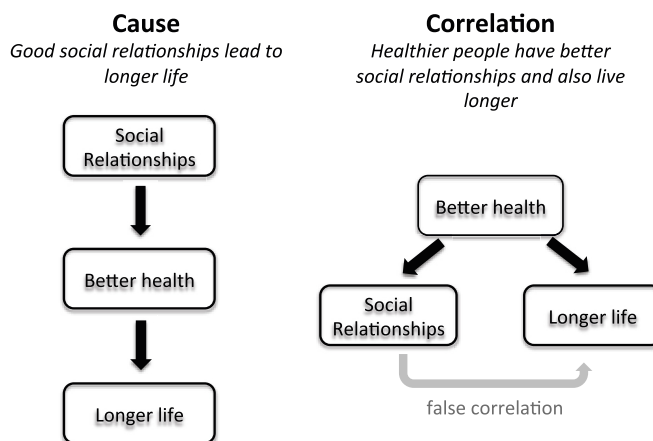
Cause
Good social relationships lead to longer life

Social Relationships

Better health

Longer life

Correlation
Healthier people have better social relationships and also live longer

Better health

Social Relationships

Longer life

false correlation